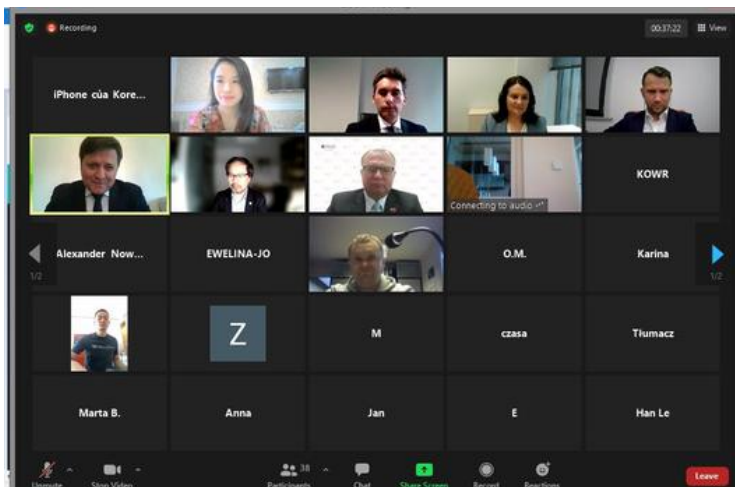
Recording

00:37:22 View

iPhone của Kore...

KOWR

Connecting to audio

Alexander Now...

EWELINA-JO

O.M.

Karina

1/2

1/2

Z

M

czasa

Tłumacz

Marta B.

Anna

Jan

E

Han Le

Unmute

Stop Video

38

Participants

Chat

Share Screen

Record

Reactions

Leave